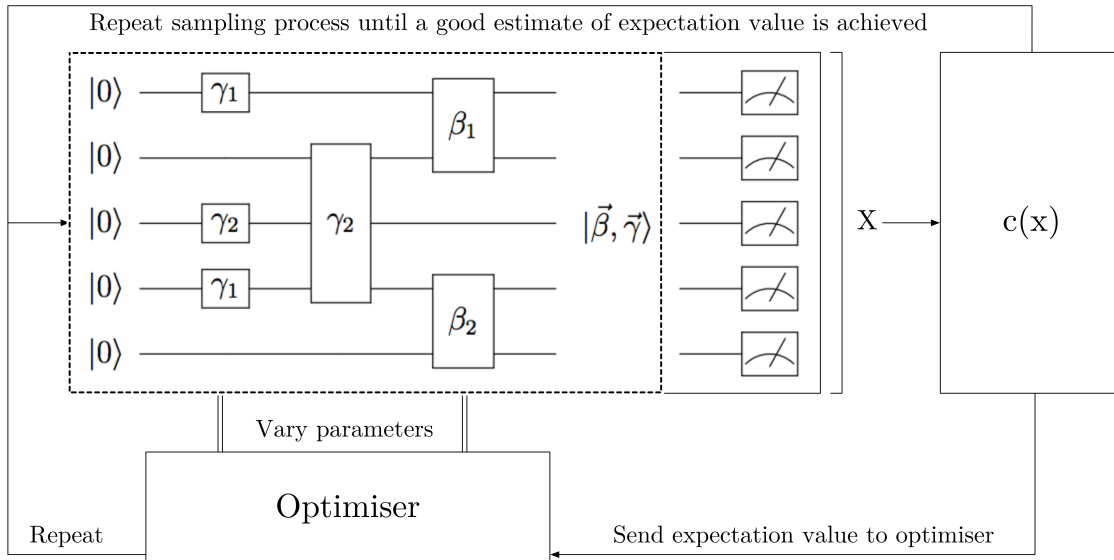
Repeat sampling process until a good estimate of expectation value is achieved

$|0\rangle$ $\gamma_1$ $\beta_1$

$|0\rangle$

$|0\rangle$ $\gamma_2$ $\gamma_2$ $|\vec{\beta}, \vec{\gamma}\rangle$

$|0\rangle$ $\gamma_1$ $\beta_2$

$|0\rangle$

X

c(x)

Vary parameters

Optimiser

Repeat

Send expectation value to optimiser